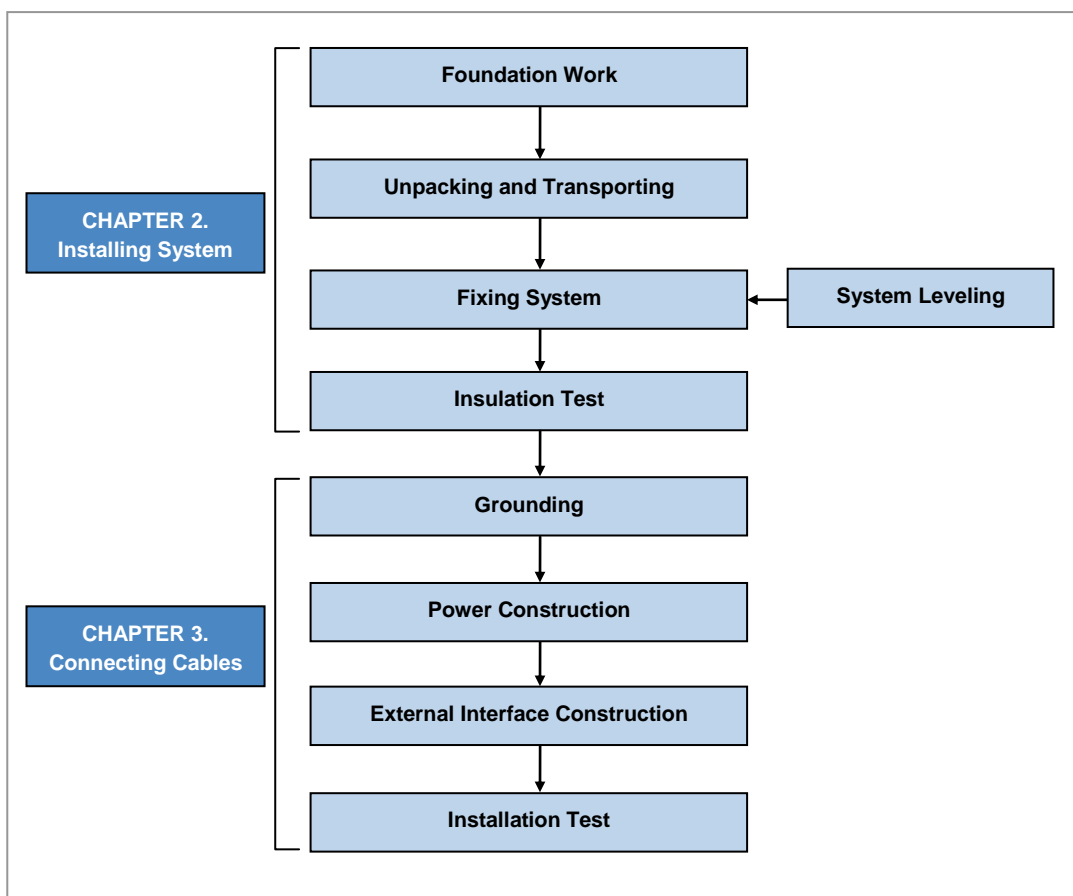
CHAPTER 2.
Installing System

Foundation Work

Unpacking and Transporting

Fixing System

System Leveling

Insulation Test

CHAPTER 3.
Connecting Cables

Grounding

Power Construction

External Interface Construction

Installation Test